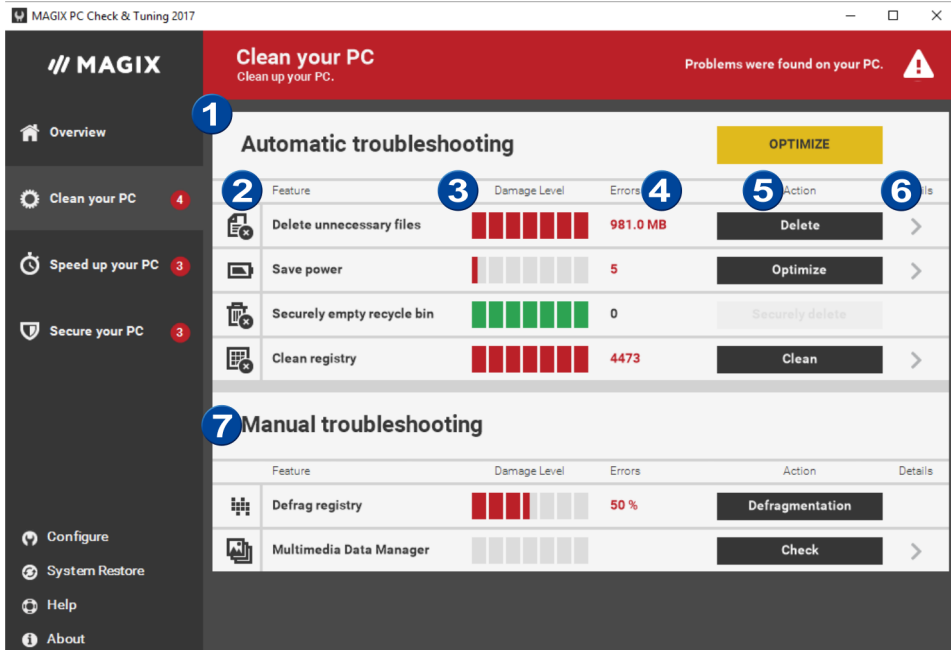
MAGIX PC Check & Tuning 2017

MAGIX

Overview

Clean your PC 4

Speed up your PC 3

Secure your PC 3

Configure

System Restore

Help

About

Clean your PC
Clean up your PC.

Problems were found on your PC.

1

Automatic troubleshooting

OPTIMIZE

2 Feature | 3 Damage Level | Errors 4 | 5 Action | 6 Details

| Feature | Errors | Action |
|---|---|---|
| Delete unnecessary files | 981.0 MB | Delete |
| Save power | 5 | Optimize |
| Securely empty recycle bin | 0 | Securely delete |
| Clean registry | 4473 | Clean |

7 Manual troubleshooting

| Feature | Damage Level | Errors | Action | Details |
|---|---|---|---|---|
| Defrag registry | | 50 % | Defragmentation | |
| Multimedia Data Manager | | | Check | |